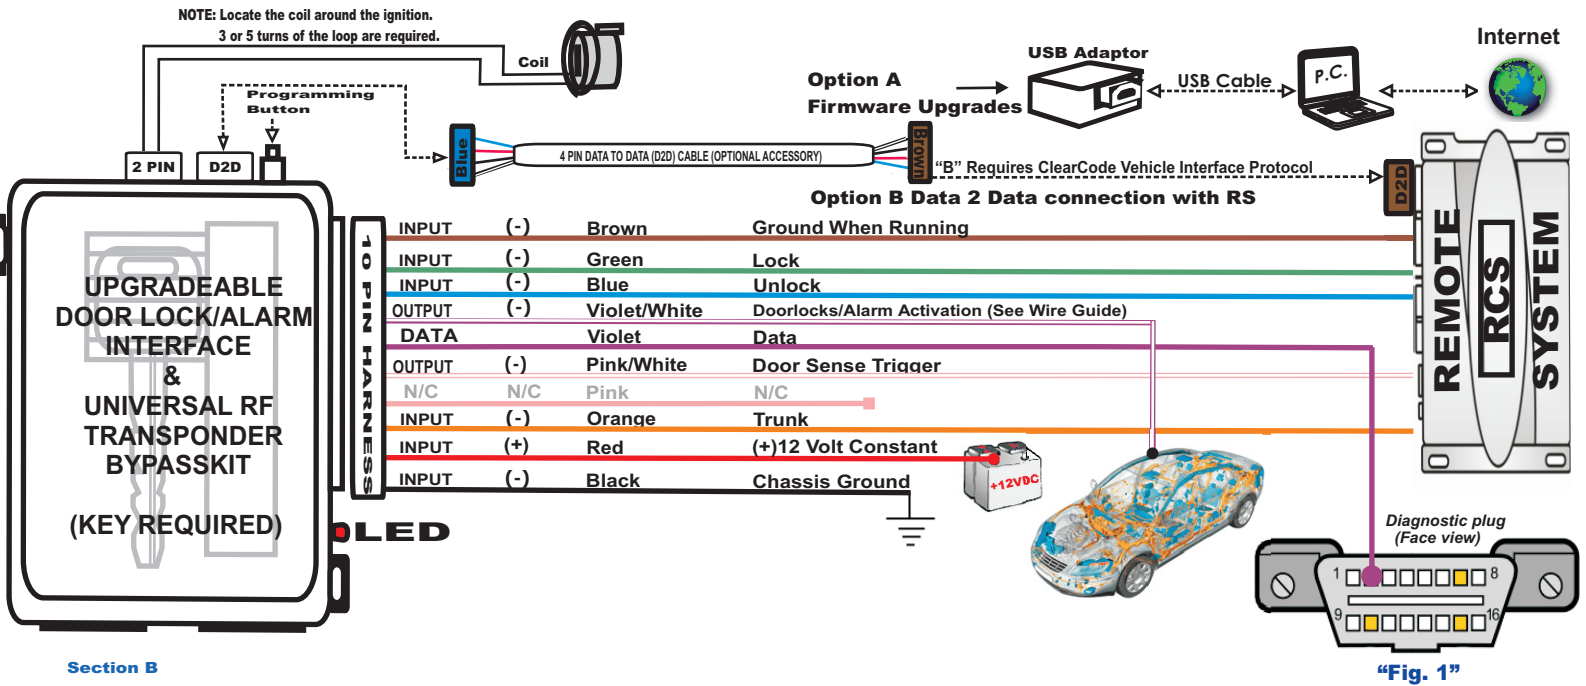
NOTE: Locate the coil around the ignition.
3 or 5 turns of the loop are required.

Coil

Programming Button

2 PIN

D2D

Blue

4 PIN DATA TO DATA (D2D) CABLE (OPTIONAL ACCESSORY)

Brown

USB Adaptor

Option A
Firmware Upgrades

USB Cable

P.C.

Internet

"B" Requires ClearCode Vehicle Interface Protocol

Option B Data 2 Data connection with RS

D2D

REMOTE RCS SYSTEM

UPGRADEABLE DOOR LOCK/ALARM INTERFACE & UNIVERSAL RF TRANSPONDER BYPASSKIT

(KEY REQUIRED)

10 PIN HARNESS

| | | | |
|---|---|---|---|
| INPUT | (-) | Brown | Ground When Running |
| INPUT | (-) | Green | Lock |
| INPUT | (-) | Blue | Unlock |
| OUTPUT | (-) | Violet/White | Doorlocks/Alarm Activation (See Wire Guide) |
| DATA | | Violet | Data |
| OUTPUT | (-) | Pink/White | Door Sense Trigger |
| N/C | N/C | Pink | N/C |
| INPUT | (-) | Orange | Trunk |
| INPUT | (+) | Red | (+)12 Volt Constant |
| INPUT | (-) | Black | Chassis Ground |

+12VDC

LED

Diagnostic plug
(Face view)

1 8
9 16

Section B

"Fig. 1"